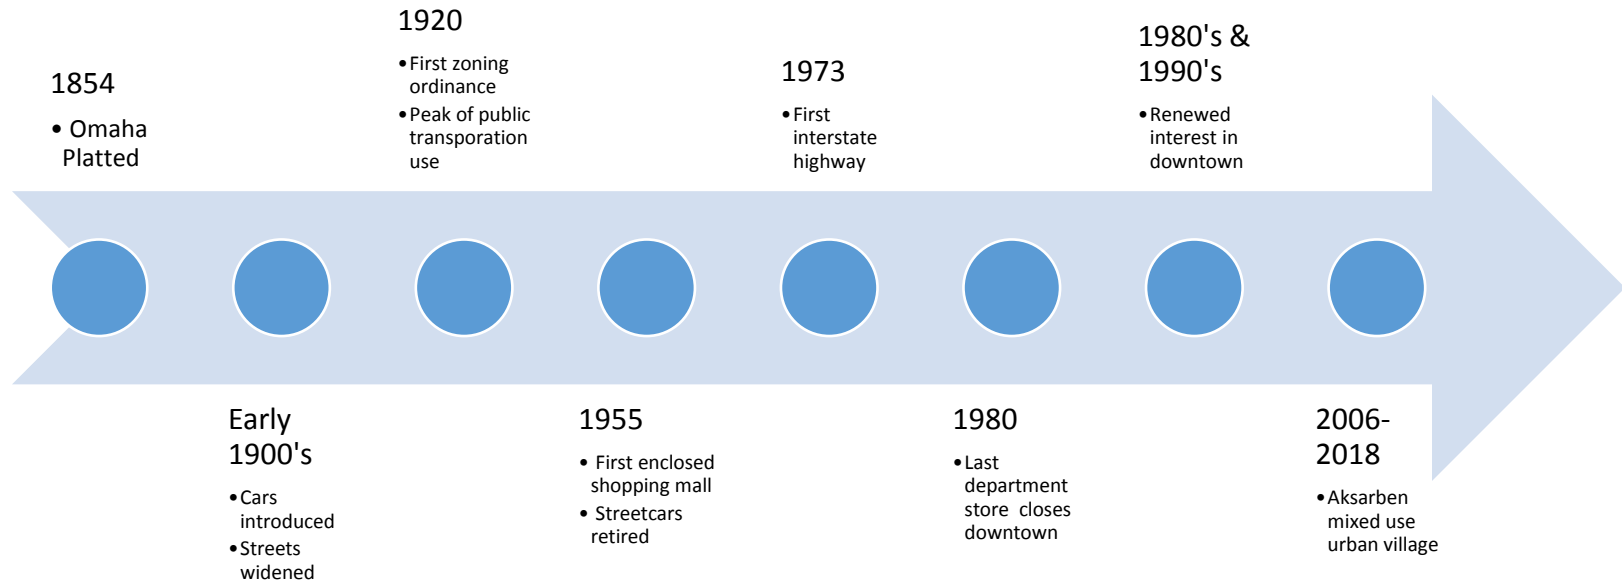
1854

• Omaha Platted

Early 1900's

• Cars introduced
• Streets widened

1920

• First zoning ordinance
• Peak of public transporation use

1955

• First enclosed shopping mall
• Streetcars retired

1973

• First interstate highway

1980

• Last department store closes downtown

1980's & 1990's

• Renewed interest in downtown

2006-2018

• Aksarben mixed use urban village